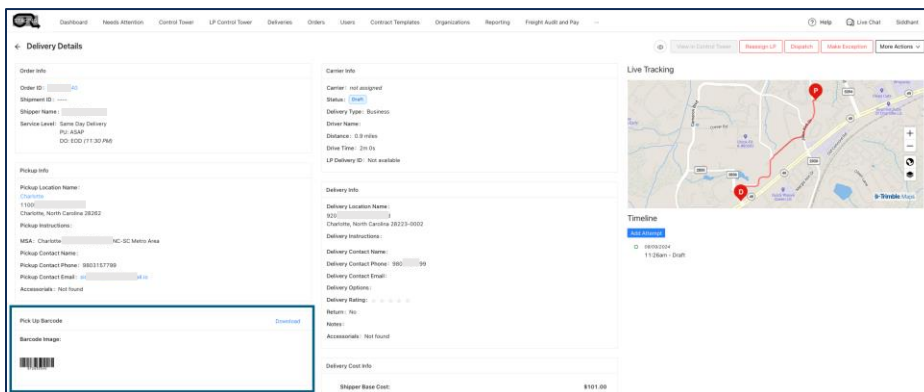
Dashboard Needs Attention Control Tower LP Control Tower Deliveries Orders Users Contract Templates Organizations Reporting Freight Audit and Pay ···

Help Live Chat Siddhant

← Delivery Details

View in Control Tower Reassign LP Dispatch Make Exception More Actions

Order Info

Order ID: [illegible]

Shipment ID: ----

Shipper Name:

Service Level: Same Day Delivery
PU: ASAP
DO: EOD (11:30 PM)

Pickup Info

Pickup Location Name:
Charlotte
1100
Charlotte, North Carolina 28262

Pickup Instructions:

MSA: Charlotte NC-SC Metro Area

Pickup Contact Name:

Pickup Contact Phone: 9803157799

Pickup Contact Email: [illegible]

Accessorials: Not found

Pick Up Barcode Download

Barcode Image:

Carrier Info

Carrier: not assigned

Status: Draft

Delivery Type: Business

Driver Name:

Distance: 0.9 miles

Drive Time: 2m 0s

LP Delivery ID: Not available

Delivery Info

Delivery Location Name:
920
Charlotte, North Carolina 28223-0002

Delivery Instructions:

Delivery Contact Name:

Delivery Contact Phone: 980 99

Delivery Contact Email:

Delivery Options:

Delivery Rating:

Return: No

Notes:

Accessorials: Not found

Delivery Cost Info

Shipper Base Cost: $101.00

Live Tracking

P

D

Trimble Maps

Timeline

Add Attempt

09/09/2024
11:26am - Draft